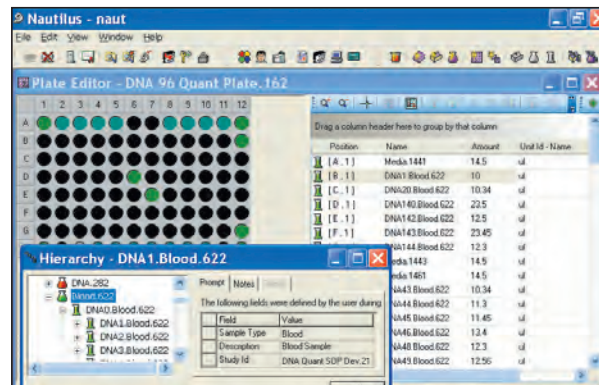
Nautilus - naut

File Edit View Window Help

Plate Editor - DNA 96 Quant Plate.162

1 2 3 4 5 6 7 8 9 10 11 12

A
B
C
D
E
F
G

Drag a column header here to group by that column

| Position | Name | Amount | Unit Id - Name |
|---|---|---|---|
| [A.1] | Media.1441 | 14.5 | ul |
| [B.1] | DNA1.Blood.622 | 10 | ul |
| [C.1] | DNA20.Blood.622 | 10.34 | ul |
| [D.1] | DNA140.Blood.622 | 22.5 | ul |
| [E.1] | DNA142.Blood.622 | 12.5 | ul |
| [F.1] | DNA143.Blood.622 | 23.45 | ul |
| | DNA144.Blood.622 | 12.3 | ul |
| | Media.1443 | 14.5 | ul |
| | Media.1461 | 14.5 | ul |
| | DNA43.Blood.622 | 10.34 | ul |
| | DNA44.Blood.622 | 11.3 | ul |
| | DNA45.Blood.622 | 11.45 | ul |
| | DNA46.Blood.622 | 13.4 | ul |
| | DNA48.Blood.622 | 12.3 | ul |
| | DNA49.Blood.622 | 12.56 | ul |

Hierarchy - DNA1.Blood.622

DNA.282
Blood.622
DNA0.Blood.622
DNA1.Blood.622
DNA2.Blood.622
DNA3.Blood.622

Prompt Notes

The following fields were defined by the user during

| Field | Value |
|---|---|
| Sample Type | Blood |
| Description | Blood Sample |
| Study Id | DNA Quant SOP Dev.21 |